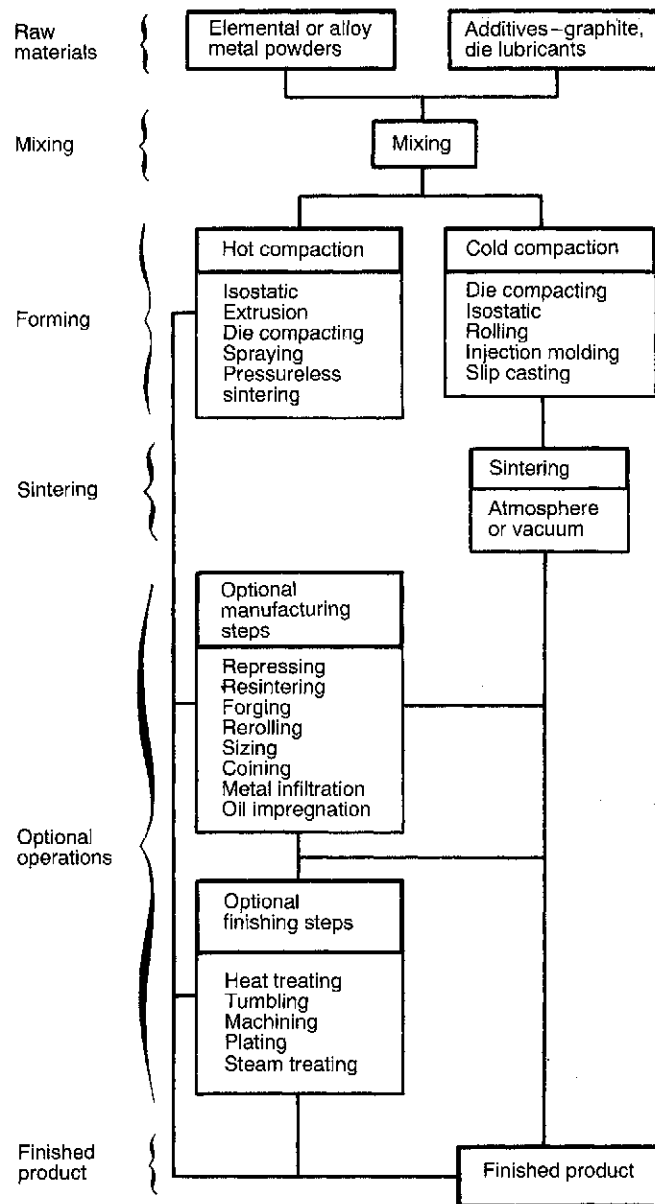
Raw materials

Elemental or alloy metal powders

Additives – graphite, die lubricants

Mixing

Mixing

Forming

Hot compaction

Isostatic
Extrusion
Die compacting
Spraying
Pressureless sintering

Cold compaction

Die compacting
Isostatic
Rolling
Injection molding
Slip casting

Sintering

Sintering

Atmosphere or vacuum

Optional operations

Optional manufacturing steps

Repressing
Resintering
Forging
Rerolling
Sizing
Coining
Metal infiltration
Oil impregnation

Optional finishing steps

Heat treating
Tumbling
Machining
Plating
Steam treating

Finished product

Finished product